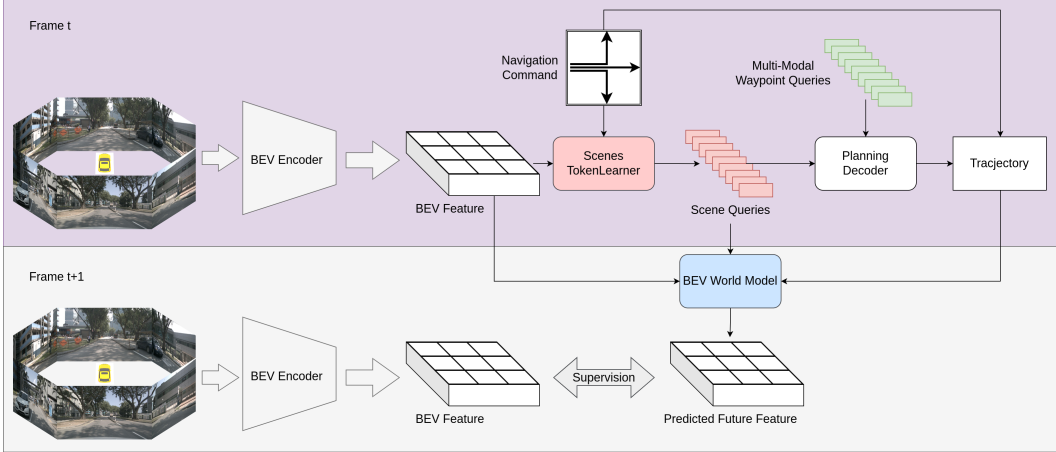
Frame t

Navigation Command

Multi-Modal Waypoint Queries

BEV Encoder

BEV Feature

Scenes TokenLearner

Scene Queries

Planning Decoder

Tracjectory

Frame t+1

BEV World Model

BEV Encoder

BEV Feature

Supervision

Predicted Future Feature